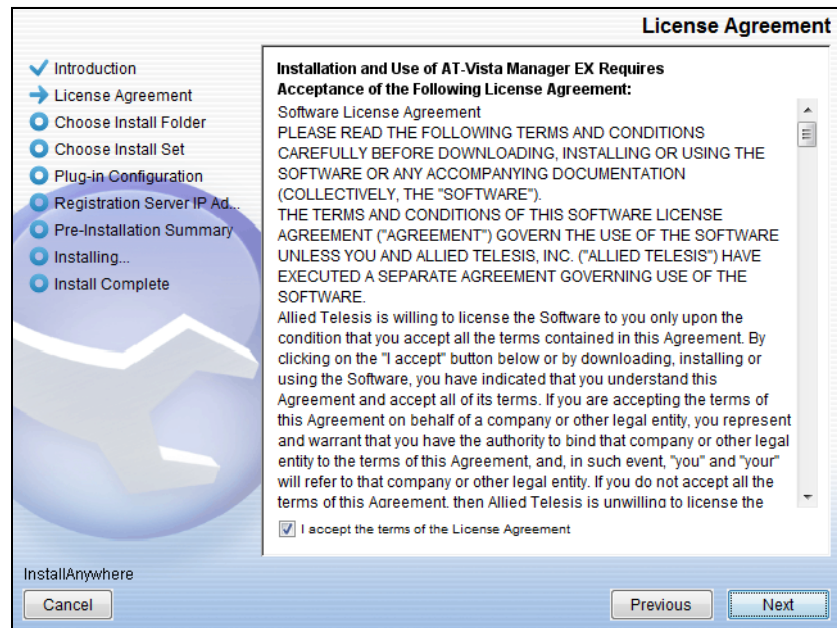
License Agreement

Introduction
License Agreement
Choose Install Folder
Choose Install Set
Plug-in Configuration
Registration Server IP Ad...
Pre-Installation Summary
Installing...
Install Complete

Installation and Use of AT-Vista Manager EX Requires Acceptance of the Following License Agreement:

Software License Agreement
PLEASE READ THE FOLLOWING TERMS AND CONDITIONS CAREFULLY BEFORE DOWNLOADING, INSTALLING OR USING THE SOFTWARE OR ANY ACCOMPANYING DOCUMENTATION (COLLECTIVELY, THE "SOFTWARE").
THE TERMS AND CONDITIONS OF THIS SOFTWARE LICENSE AGREEMENT ("AGREEMENT") GOVERN THE USE OF THE SOFTWARE UNLESS YOU AND ALLIED TELESIS, INC. ("ALLIED TELESIS") HAVE EXECUTED A SEPARATE AGREEMENT GOVERNING USE OF THE SOFTWARE.
Allied Telesis is willing to license the Software to you only upon the condition that you accept all the terms contained in this Agreement. By clicking on the "I accept" button below or by downloading, installing or using the Software, you have indicated that you understand this Agreement and accept all of its terms. If you are accepting the terms of this Agreement on behalf of a company or other legal entity, you represent and warrant that you have the authority to bind that company or other legal entity to the terms of this Agreement, and, in such event, "you" and "your" will refer to that company or other legal entity. If you do not accept all the terms of this Agreement, then Allied Telesis is unwilling to license the

I accept the terms of the License Agreement

InstallAnywhere
Cancel
Previous
Next